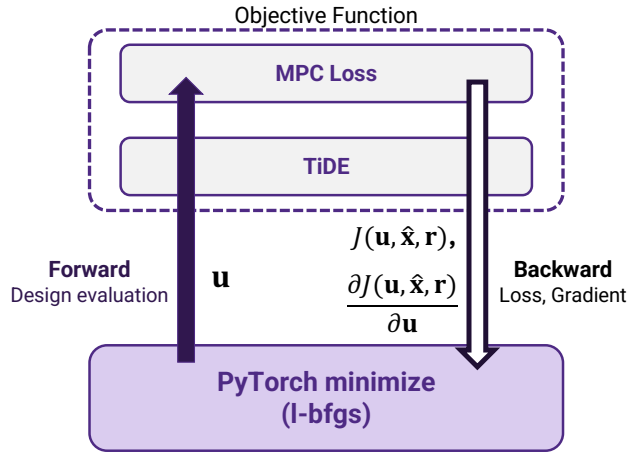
Objective Function

MPC Loss

TiDE

Forward
Design evaluation

$\mathbf{u}$

$J(\mathbf{u}, \hat{\mathbf{x}}, \mathbf{r}),$

$\frac{\partial J(\mathbf{u}, \hat{\mathbf{x}}, \mathbf{r})}{\partial \mathbf{u}}$

Backward
Loss, Gradient

PyTorch minimize
(l-bfgs)